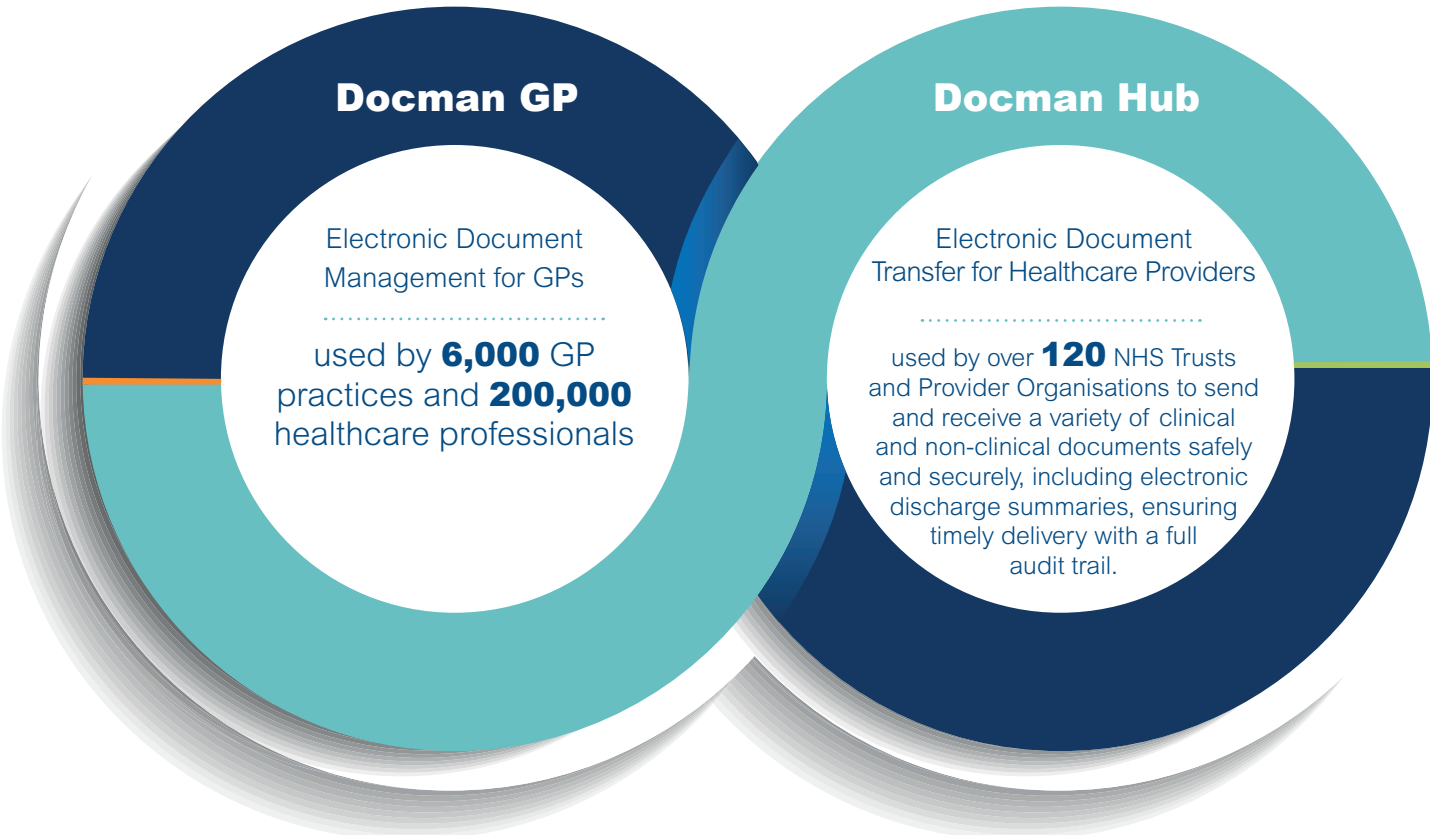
Docman GP

Electronic Document Management for GPs

used by 6,000 GP practices and 200,000 healthcare professionals

Docman Hub

Electronic Document Transfer for Healthcare Providers

used by over 120 NHS Trusts and Provider Organisations to send and receive a variety of clinical and non-clinical documents safely and securely, including electronic discharge summaries, ensuring timely delivery with a full audit trail.